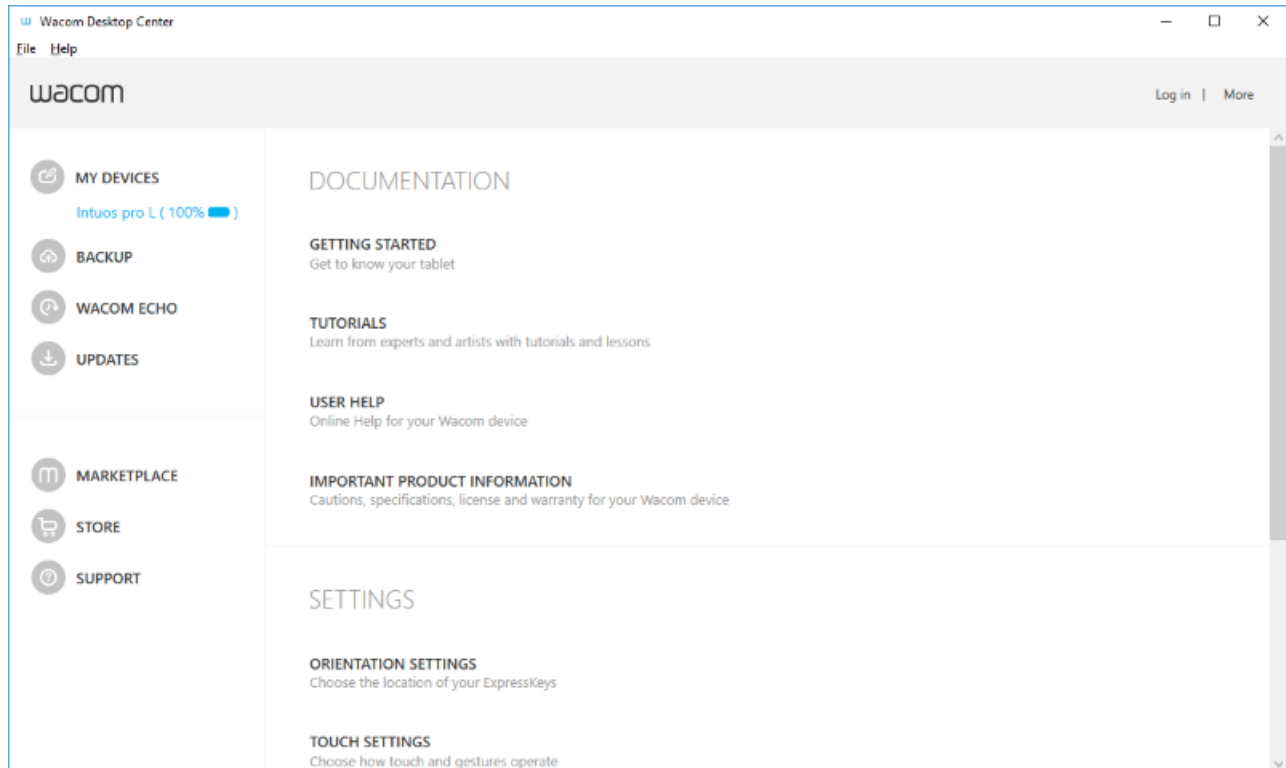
Wacom Desktop Center

File Help

wacom

Log in | More

MY DEVICES

Intuos pro L ( 100% )

BACKUP

WACOM ECHO

UPDATES

MARKETPLACE

STORE

SUPPORT

DOCUMENTATION

GETTING STARTED
Get to know your tablet

TUTORIALS
Learn from experts and artists with tutorials and lessons

USER HELP
Online Help for your Wacom device

IMPORTANT PRODUCT INFORMATION
Cautions, specifications, license and warranty for your Wacom device

SETTINGS

ORIENTATION SETTINGS
Choose the location of your ExpressKeys

TOUCH SETTINGS
Choose how touch and gestures operate